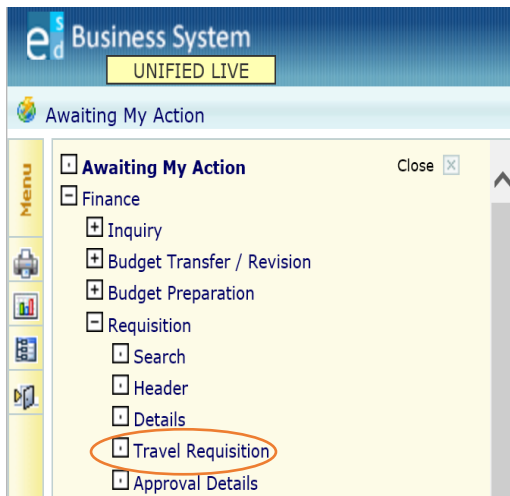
esd Business System
UNIFIED LIVE

Awaiting My Action

Menu

Awaiting My Action
Close

Finance
Inquiry
Budget Transfer / Revision
Budget Preparation
Requisition
Search
Header
Details
Travel Requisition
Approval Details